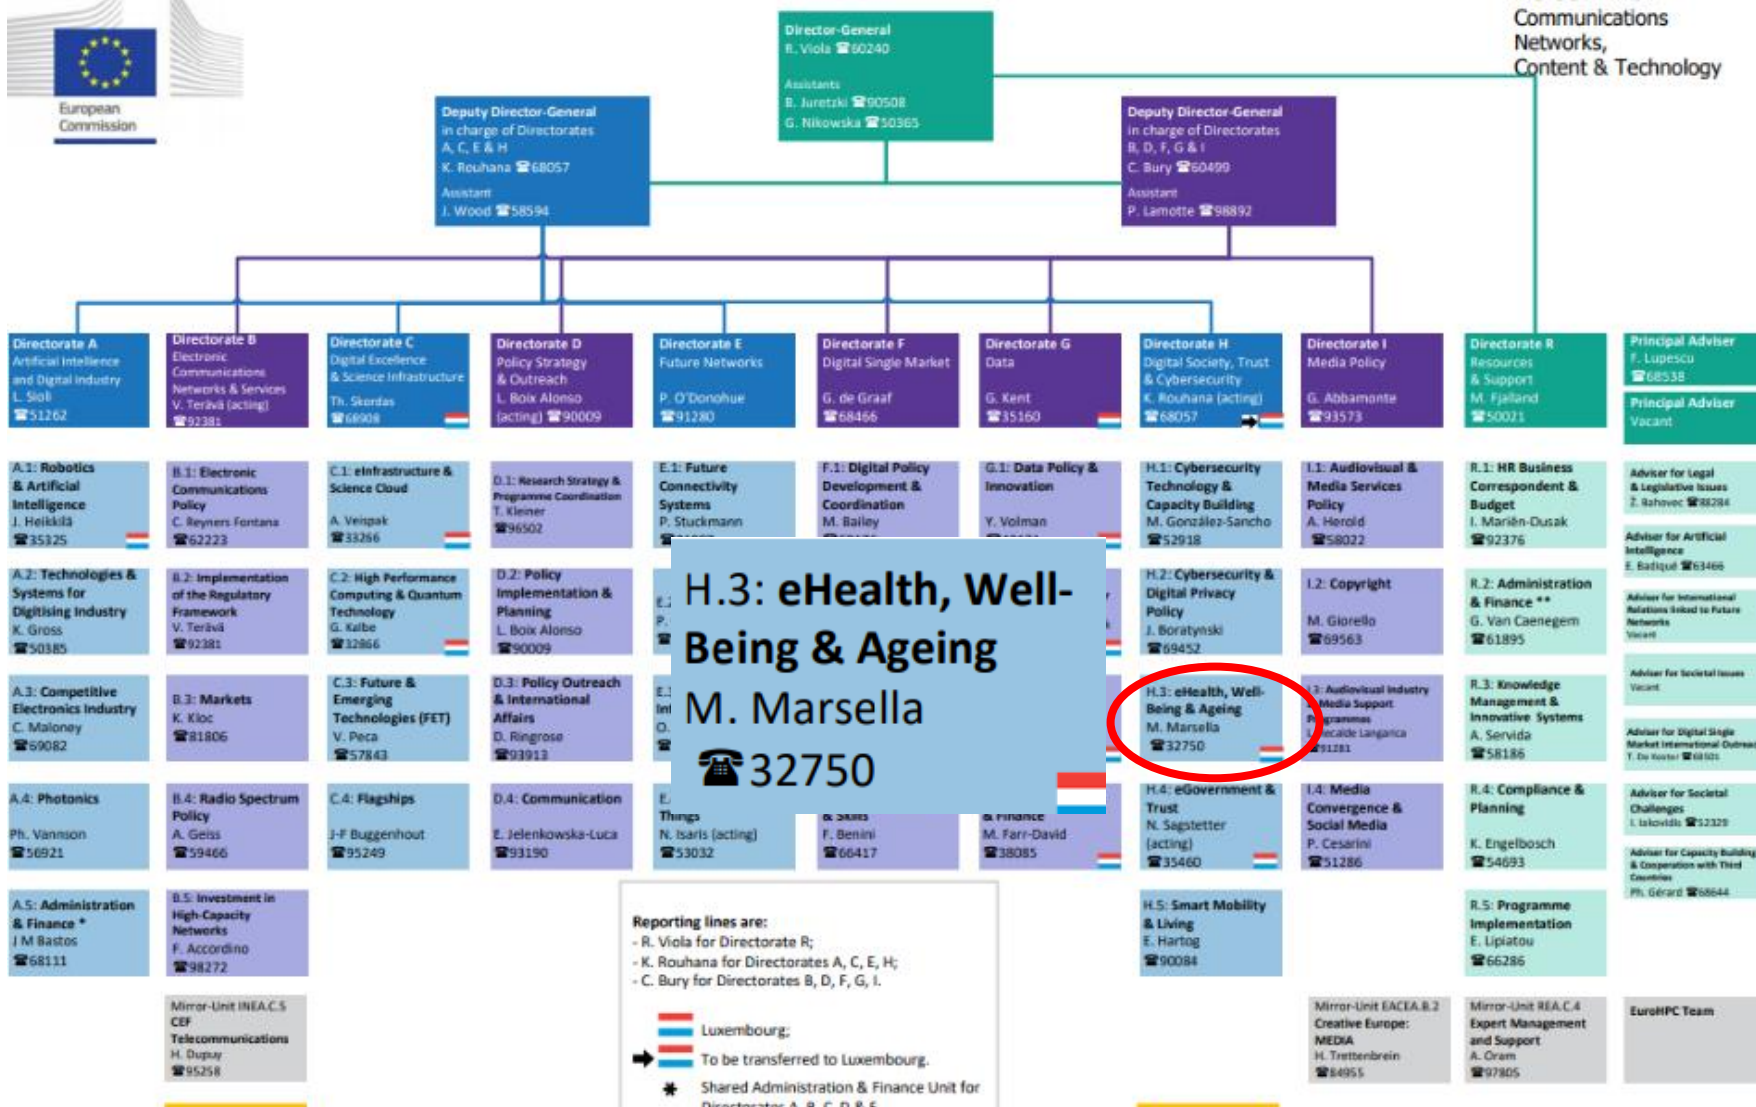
European Commission

Communications Networks, Content & Technology

Director-General
R. Viola ☎60240
Assistants
B. Juretzki ☎90508
G. Nikowska ☎50365

Deputy Director-General
in charge of Directorates
A, C, E & H
K. Rouhana ☎68057
Assistant
J. Wood ☎58594

Deputy Director-General
in charge of Directorates
B, D, F, G & I
C. Bury ☎60499
Assistant
P. Lamotte ☎98892

Directorate A
Artificial Intelligence and Digital Industry
L. Sioli
☎51262

Directorate B
Electronic Communications Networks & Services
V. Teravä (acting)
☎92381

Directorate C
Digital Excellence & Science Infrastructure
Th. Skordas
☎68909

Directorate D
Policy Strategy & Outreach
L. Boix Alonso
(acting) ☎90009

Directorate E
Future Networks
P. O'Donohue
☎91280

Directorate F
Digital Single Market
G. de Graaf
☎68466

Directorate G
Data
G. Kent
☎35160

Directorate H
Digital Society, Trust & Cybersecurity
K. Rouhana (acting)
☎68057

Directorate I
Media Policy
G. Abbamonte
☎93573

Directorate R
Resources & Support
M. Fjalland
☎50021

Principal Adviser
F. Lupescu
☎68538

Principal Adviser
Vacant

A.1: Robotics & Artificial Intelligence
J. Heikkilä
☎35325

B.1: Electronic Communications Policy
C. Reyners Fontana
☎62223

C.1: eInfrastructure & Science Cloud
A. Veispak
☎33266

D.1: Research Strategy & Programme Coordination
T. Kleiner
☎96502

E.1: Future Connectivity Systems
P. Stuckmann
☎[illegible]

F.1: Digital Policy Development & Coordination
M. Bailey
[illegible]

G.1: Data Policy & Innovation
Y. Volman
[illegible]

H.1: Cybersecurity Technology & Capacity Building
M. González-Sancho
☎52918

I.1: Audiovisual & Media Services Policy
A. Herold
☎58022

R.1: HR Business Correspondent & Budget
I. Mariën-Dusak
☎92376

Adviser for Legal & Legislative Issues
Z. Rahovec ☎88284

Adviser for Artificial Intelligence
E. Badiqué ☎63466

A.2: Technologies & Systems for Digitising Industry
K. Gross
☎50385

B.2: Implementation of the Regulatory Framework
V. Teravä
☎92381

C.2: High Performance Computing & Quantum Technology
G. Kalbe
☎32866

D.2: Policy Implementation & Planning
L. Boix Alonso
☎90009

H.3: eHealth, Well-Being & Ageing
M. Marsella
☎32750

H.2: Cybersecurity & Digital Privacy Policy
J. Boratynski
☎69452

I.2: Copyright
M. Giorello
☎69563

R.2: Administration & Finance **
G. Van Caenegem
☎61895

Adviser for International Relations linked to Future Networks
Vacant

Adviser for Societal Issues
Vacant

A.3: Competitive Electronics Industry
C. Maloney
☎69082

B.3: Markets
K. Kloc
☎81806

C.3: Future & Emerging Technologies (FET)
V. Peca
☎57843

D.3: Policy Outreach & International Affairs
D. Ringrose
☎93913

H.3: eHealth, Well-Being & Ageing
M. Marsella
☎32750

I.3: Audiovisual Industry & Media Support Programmes
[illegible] Langarica
☎91281

R.3: Knowledge Management & Innovative Systems
A. Servida
☎58186

Adviser for Digital Single Market International Outreach
T. De Koster ☎68101

A.4: Photonics
Ph. Vannson
☎56921

B.4: Radio Spectrum Policy
A. Geiss
☎59466

C.4: Flagships
J-F Buggenhout
☎95249

D.4: Communication
E. Jelenkowska-Luca
☎93190

E.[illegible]
Things
N. Isaris (acting)
☎53032

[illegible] & Skills
F. Benini
☎66417

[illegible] & Finance
M. Farr-David
☎38085

H.4: eGovernment & Trust
N. Sagstetter (acting)
☎35460

I.4: Media Convergence & Social Media
P. Cesarini
☎51286

R.4: Compliance & Planning
K. Engelbosch
☎54693

Adviser for Societal Challenges
I. Iakovidis ☎52329

Adviser for Capacity Building & Cooperation with Third Countries
Ph. Gérard ☎68644

A.5: Administration & Finance *
J M Bastos
☎68111

B.5: Investment in High-Capacity Networks
F. Accordino
☎98272

H.5: Smart Mobility & Living
E. Hartog
☎90084

R.5: Programme Implementation
E. Lipiatou
☎66286

Mirror-Unit INEA.C.5
CEF Telecommunications
H. Dupuy
☎95258

Reporting lines are:
- R. Viola for Directorate R;
- K. Rouhana for Directorates A, C, E, H;
- C. Bury for Directorates B, D, F, G, I.

Luxembourg;
To be transferred to Luxembourg.
* Shared Administration & Finance Unit for Directorates A, B, C, D & E

Mirror-Unit EACEA.B.2
Creative Europe: MEDIA
H. Trettenbrein
☎84955

Mirror-Unit REA.C.4
Expert Management and Support
A. Oram
☎97805

EuroHPC Team